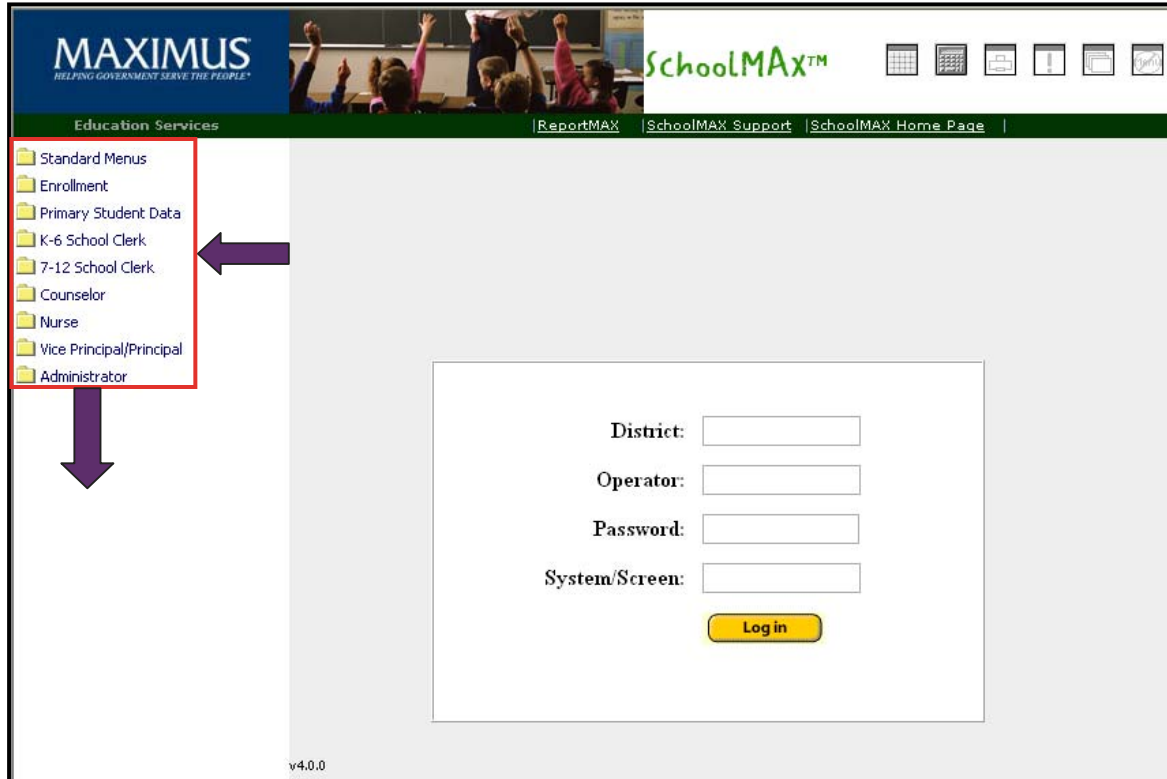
MAXIMUS
HELPING GOVERNMENT SERVE THE PEOPLE®

SchoolMAX™

Education Services

|ReportMAX |SchoolMAX Support |SchoolMAX Home Page |

Standard Menus
Enrollment
Primary Student Data
K-6 School Clerk
7-12 School Clerk
Counselor
Nurse
Vice Principal/Principal
Administrator

District:
Operator:
Password:
System/Screen:
Log in

v4.0.0